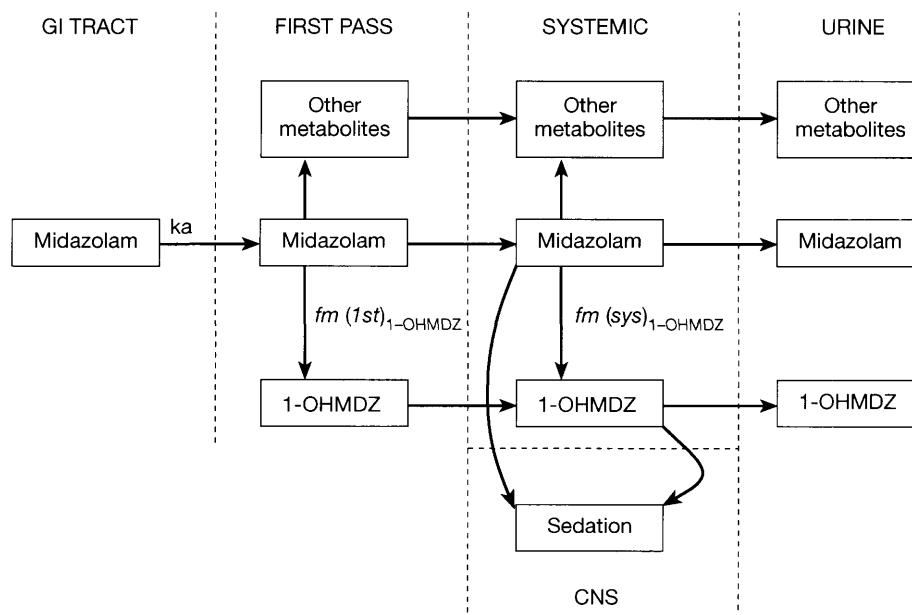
GI TRACT

FIRST PASS

SYSTEMIC

URINE

Other metabolites

Other metabolites

Other metabolites

Midazolam

ka

Midazolam

Midazolam

Midazolam

$fm\ (1st)_{1-OHMDZ}$

$fm\ (sys)_{1-OHMDZ}$

1-OHMDZ

1-OHMDZ

1-OHMDZ

Sedation

CNS